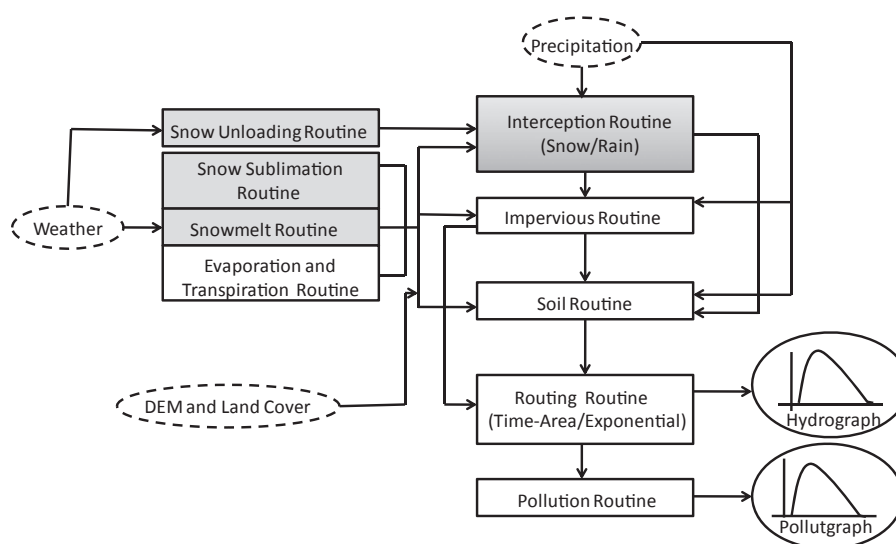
Precipitation

Snow Unloading Routine

Interception Routine (Snow/Rain)

Snow Sublimation Routine

Weather

Snowmelt Routine

Impervious Routine

Evaporation and Transpiration Routine

Soil Routine

DEM and Land Cover

Routing Routine (Time-Area/Exponential)

Hydrograph

Pollution Routine

Pollutgraph